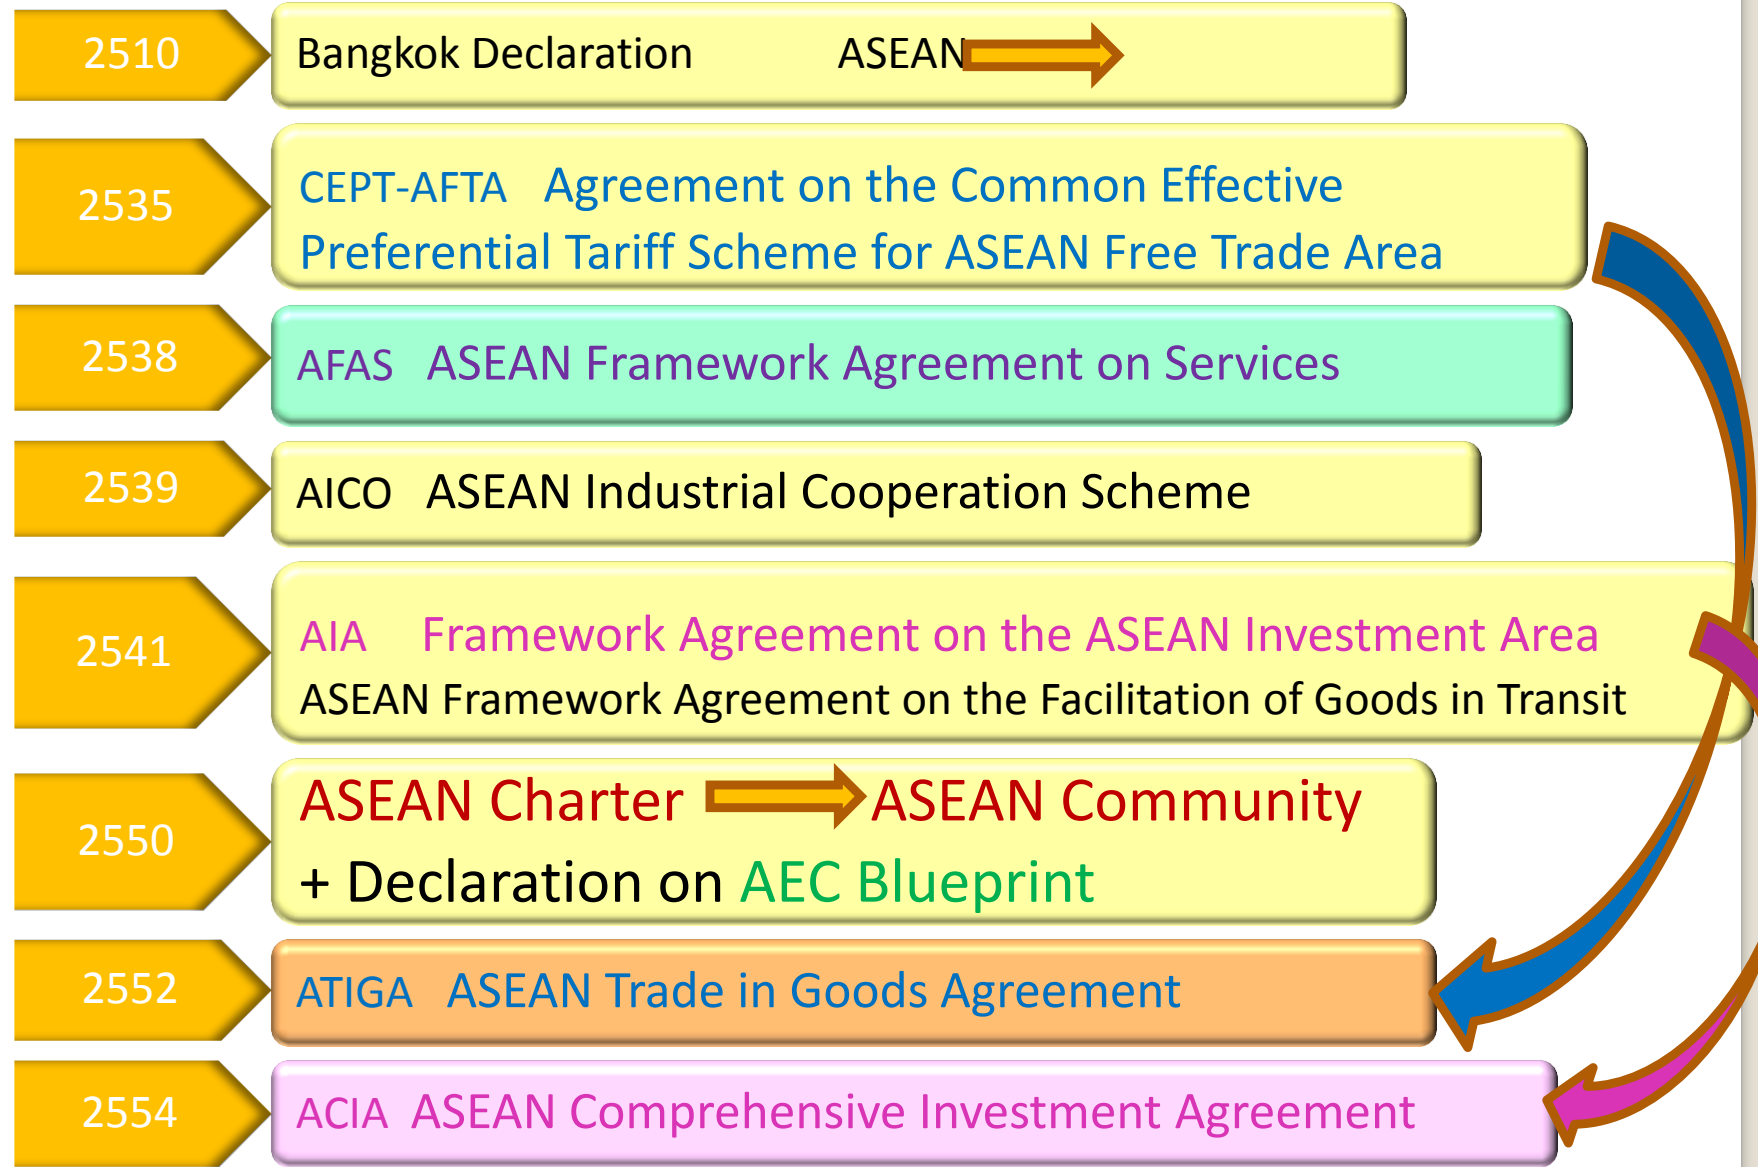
2510
Bangkok Declaration ASEAN

2535
CEPT-AFTA Agreement on the Common Effective Preferential Tariff Scheme for ASEAN Free Trade Area

2538
AFAS ASEAN Framework Agreement on Services

2539
AICO ASEAN Industrial Cooperation Scheme

2541
AIA Framework Agreement on the ASEAN Investment Area
ASEAN Framework Agreement on the Facilitation of Goods in Transit

2550
ASEAN Charter ASEAN Community
+ Declaration on AEC Blueprint

2552
ATIGA ASEAN Trade in Goods Agreement

2554
ACIA ASEAN Comprehensive Investment Agreement